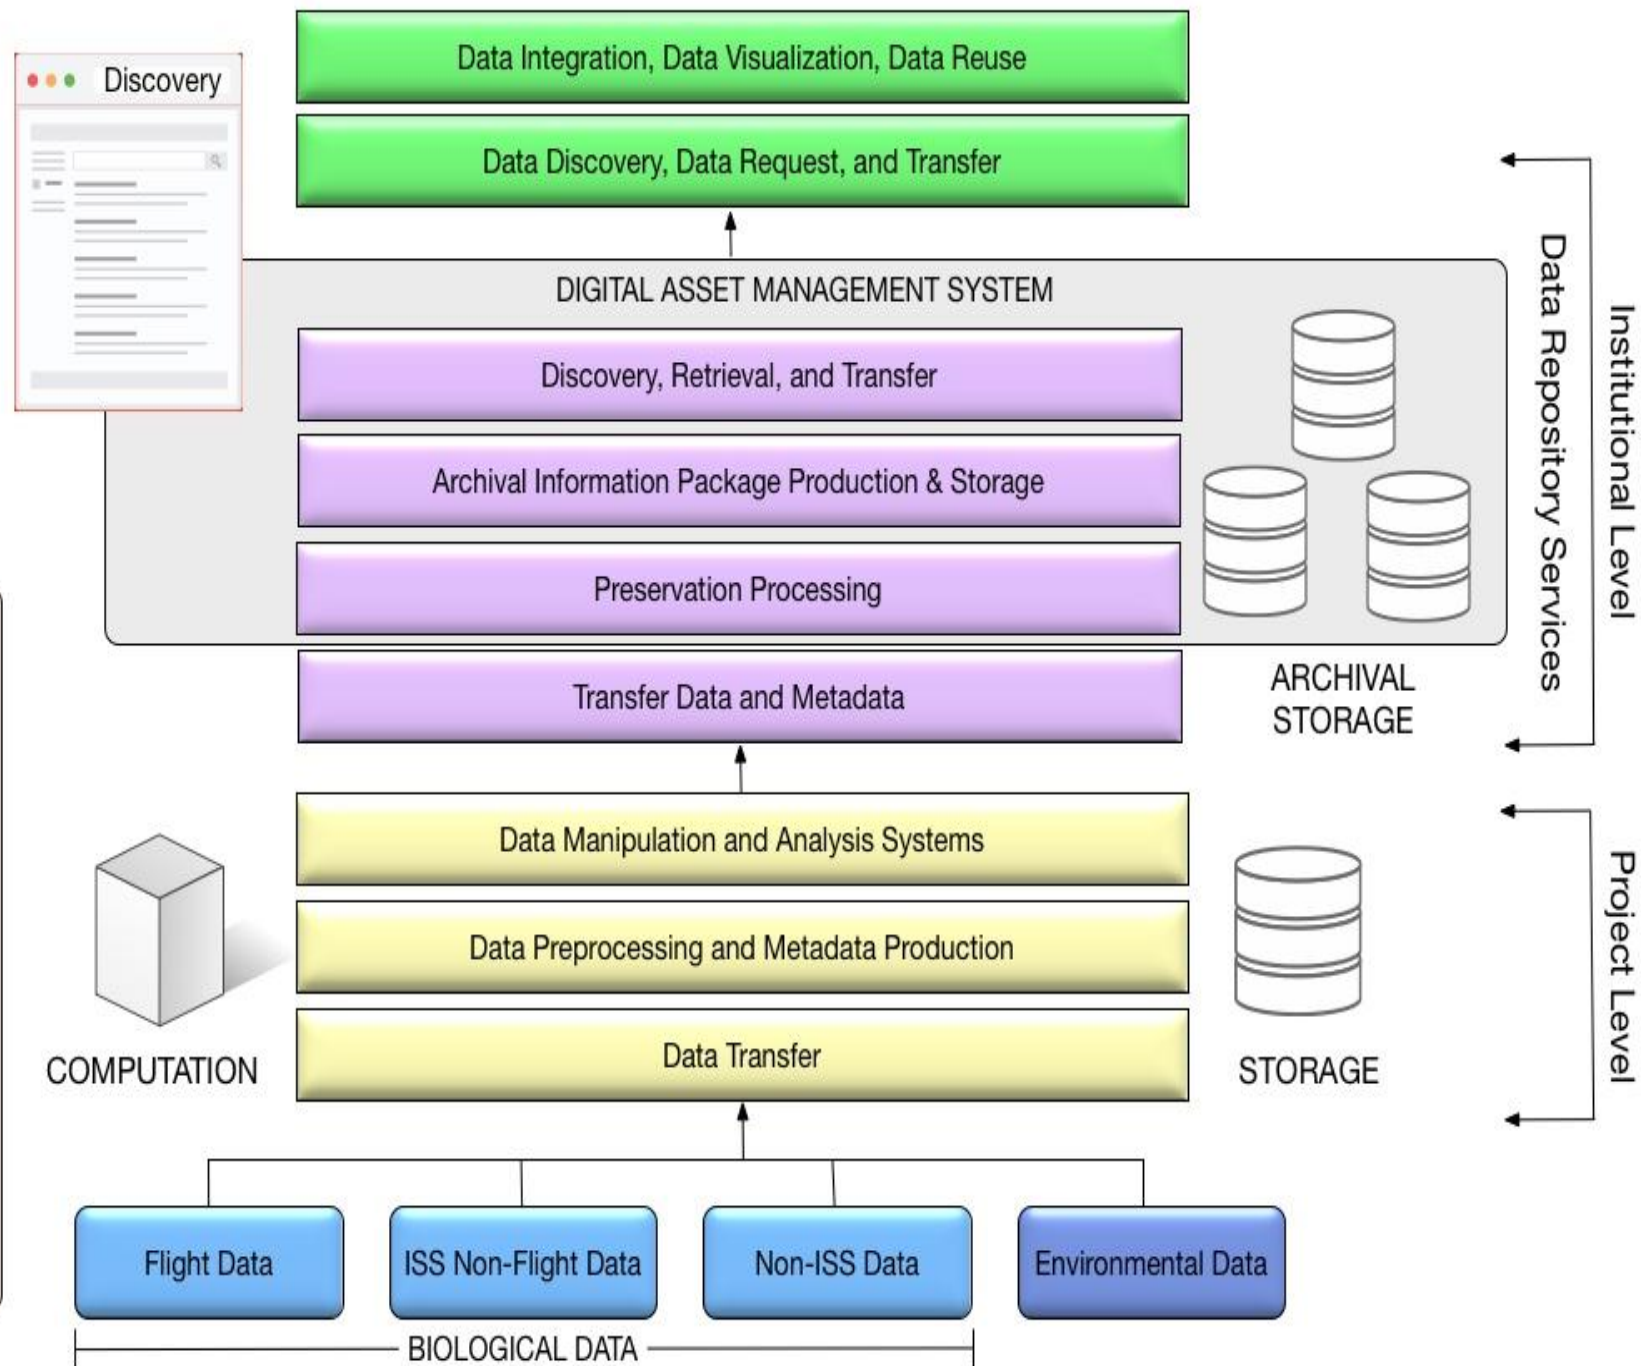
Discovery

Data Integration, Data Visualization, Data Reuse

Data Discovery, Data Request, and Transfer

DIGITAL ASSET MANAGEMENT SYSTEM

Discovery, Retrieval, and Transfer

Archival Information Package Production & Storage

Preservation Processing

Transfer Data and Metadata

ARCHIVAL STORAGE

Data Repository Services

Institutional Level

Data Manipulation and Analysis Systems

Data Preprocessing and Metadata Production

Data Transfer

COMPUTATION

STORAGE

Project Level

Flight Data

ISS Non-Flight Data

Non-ISS Data

Environmental Data

BIOLOGICAL DATA